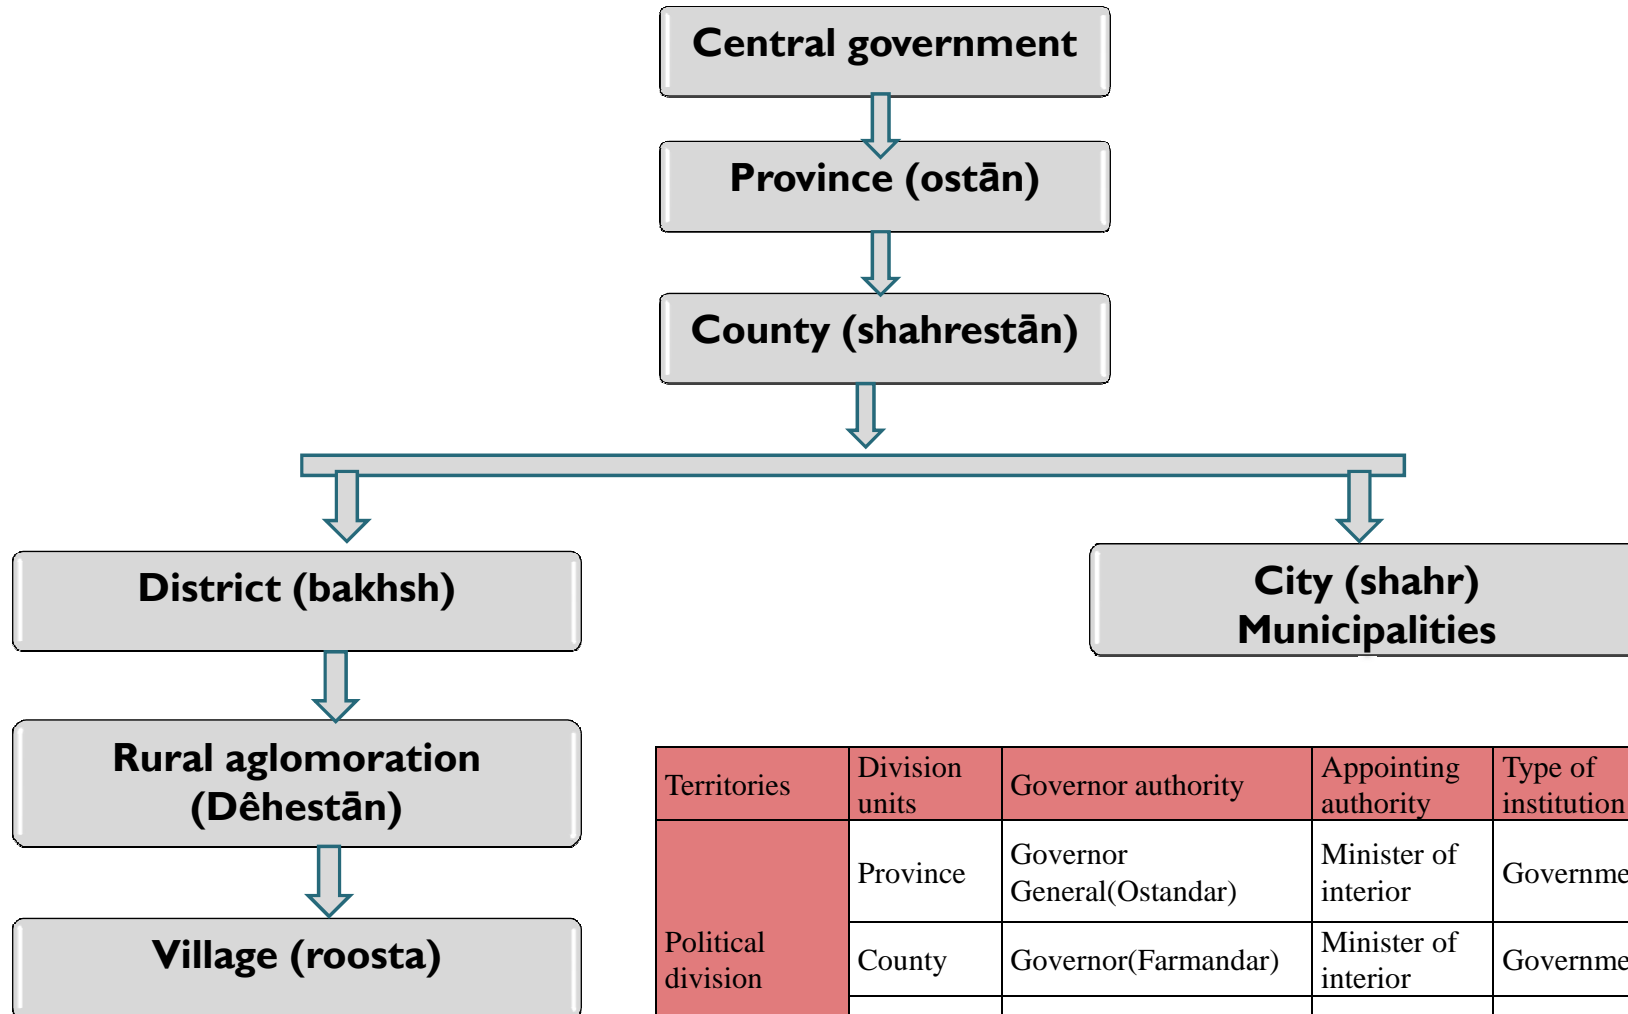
Central government

Province (ostān)

County (shahrestān)

District (bakhsh)

City (shahr) Municipalities

Rural aglomoration (Dêhestān)

Village (roosta)

| Territories | Division units | Governor authority | Appointing authority | Type of institution |
|---|---|---|---|---|
| Political division | Province | Governor General(Ostandar) | Minister of interior | Governme |
| | County | Governor(Farmandar) | Minister of interior | Governme |